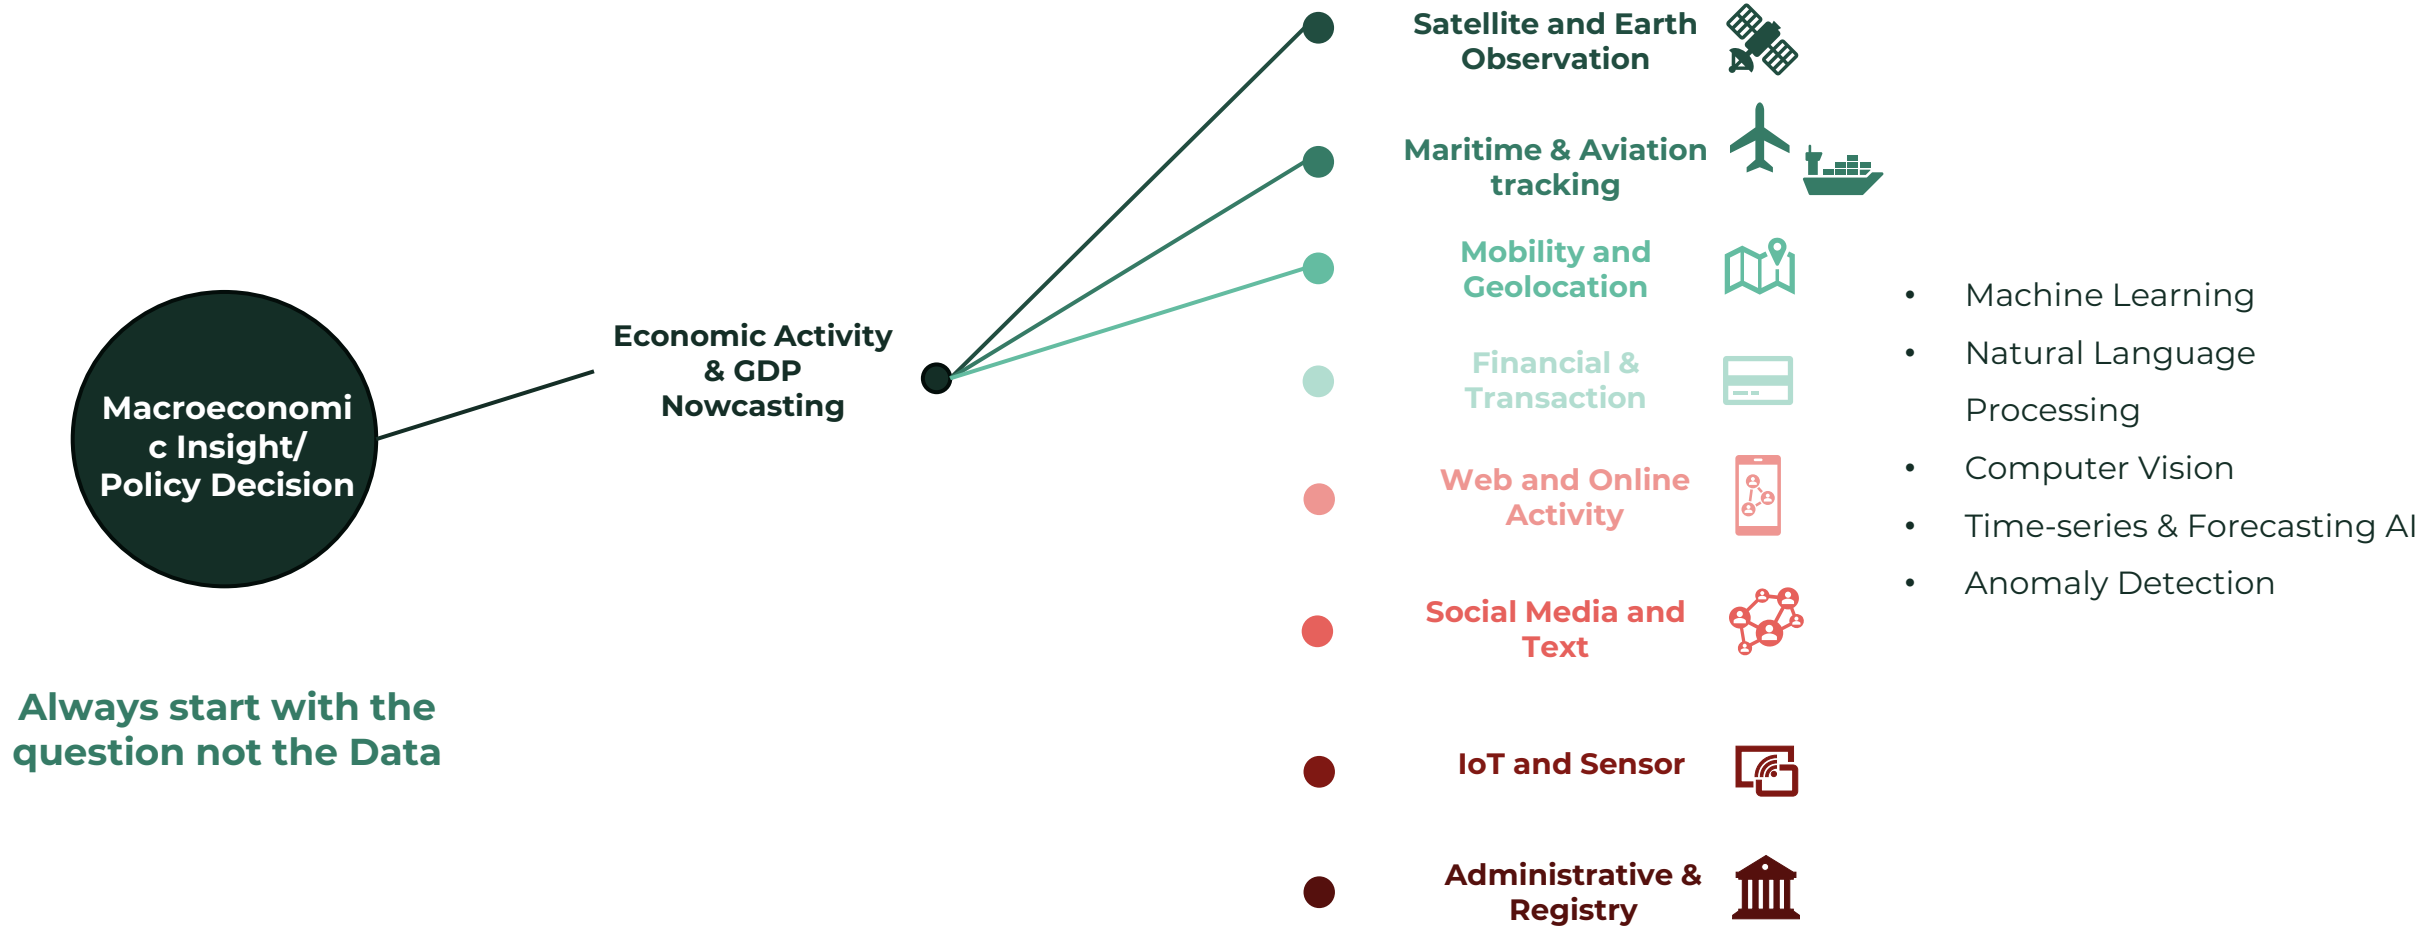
Macroeconomic Insight/ Policy Decision

Economic Activity & GDP Nowcasting

Satellite and Earth Observation

Maritime & Aviation tracking

Mobility and Geolocation

Financial & Transaction

Web and Online Activity

Social Media and Text

IoT and Sensor

Administrative & Registry

- Machine Learning
- Natural Language Processing
- Computer Vision
- Time-series & Forecasting AI
- Anomaly Detection

Always start with the question not the Data